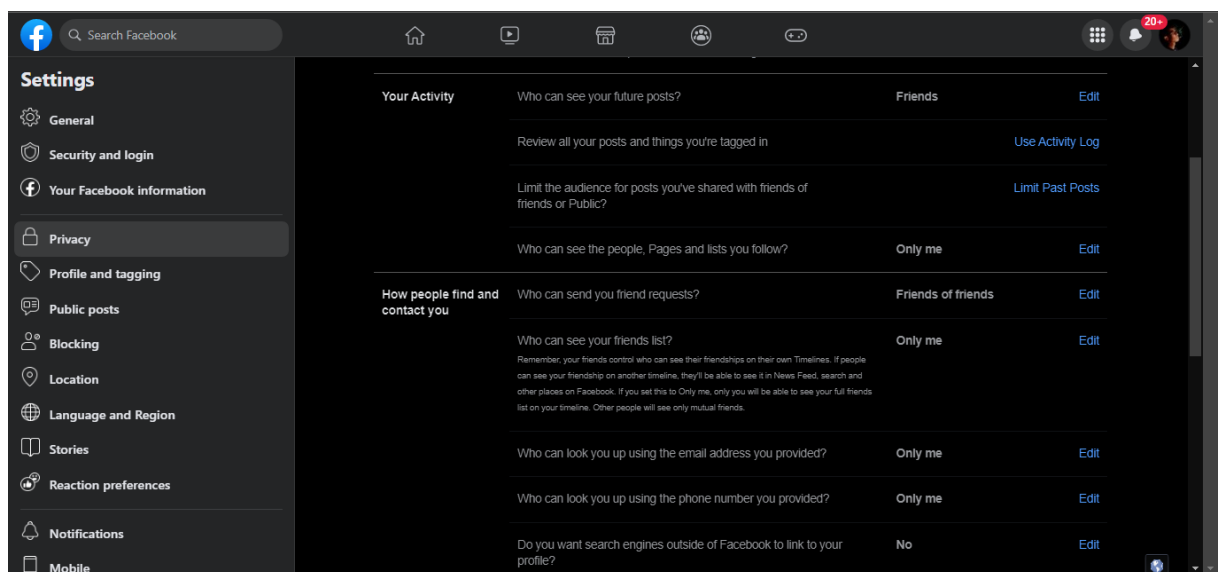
Search Facebook

20+

Settings

General

Security and login

Your Facebook information

Privacy

Profile and tagging

Public posts

Blocking

Location

Language and Region

Stories

Reaction preferences

Notifications

Mobile

| | | | |
|---|---|---|---|
| Your Activity | Who can see your future posts? | Friends | Edit |
| | Review all your posts and things you're tagged in | | Use Activity Log |
| | Limit the audience for posts you've shared with friends of friends or Public? | | Limit Past Posts |
| | Who can see the people, Pages and lists you follow? | Only me | Edit |
| How people find and contact you | Who can send you friend requests? | Friends of friends | Edit |
| | Who can see your friends list? Remember, your friends control who can see their friendships on their own Timelines. If people can see your friendship on another timeline, they'll be able to see it in News Feed, search and other places on Facebook. If you set this to Only me, only you will be able to see your full friends list on your timeline. Other people will see only mutual friends. | Only me | Edit |
| | Who can look you up using the email address you provided? | Only me | Edit |
| | Who can look you up using the phone number you provided? | Only me | Edit |
| | Do you want search engines outside of Facebook to link to your profile? | No | Edit |